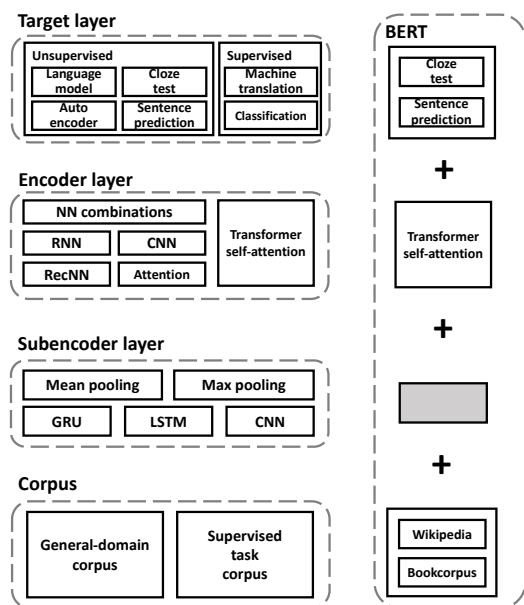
Target layer

Unsupervised

Language model

Cloze test

Auto encoder

Sentence prediction

Supervised

Machine translation

Classification

Encoder layer

NN combinations

RNN

CNN

RecNN

Attention

Transformer self-attention

Subencoder layer

Mean pooling

Max pooling

GRU

LSTM

CNN

Corpus

General-domain corpus

Supervised task corpus

BERT

Cloze test

Sentence prediction

+

Transformer self-attention

+

+

Wikipedia

Bookcorpus